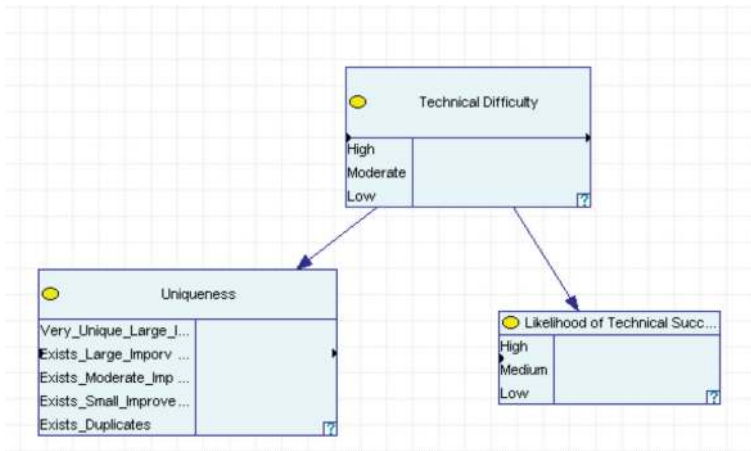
Technical Difficulty

High
Moderate
Low

?

Uniqueness

Very_Unique_Large_I...
Exists_Large_Imporv ...
Exists_Moderate_Imp ...
Exists_Small_Improve...
Exists_Duplicates

?

Likelihood of Technical Succ...

High
Medium
Low

?